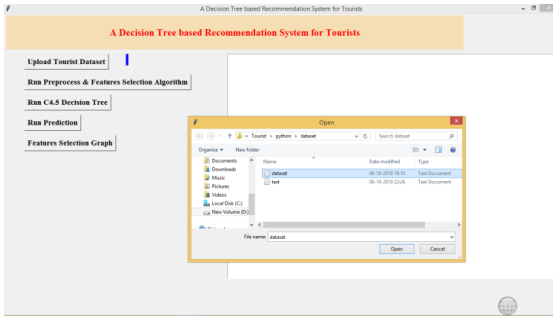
A Decision Tree based Recommendation System for Tourists

A Decision Tree based Recommendation System for Tourists

Upload Tourist Dataset

Run Preprocess & Features Selection Algorithm

Run C4.5 Decision Tree

Run Prediction

Features Selection Graph

Open

« Tourist › python › dataset

Search dataset

Organize ▾ New folder

Documents
Downloads
Music
Pictures
Videos
Local Disk (C:)
New Volume (D:)

| Name | Date modified | Type |
|---|---|---|
| dataset | 06-10-2019 19:10 | Text Document |
| test | 06-10-2019 22:26 | Text Document |

File name: dataset

Open

Cancel